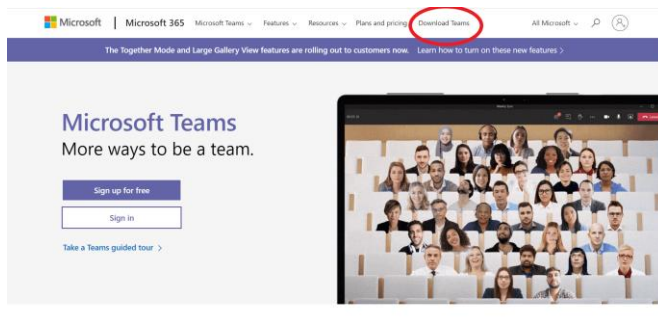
Microsoft | Microsoft 365 Microsoft Teams ⌄ Features ⌄ Resources ⌄ Plans and pricing Download Teams All Microsoft ⌄

The Together Mode and Large Gallery View features are rolling out to customers now. Learn how to turn on these new features >

Microsoft Teams
More ways to be a team.

Sign up for free

Sign in

Take a Teams guided tour >